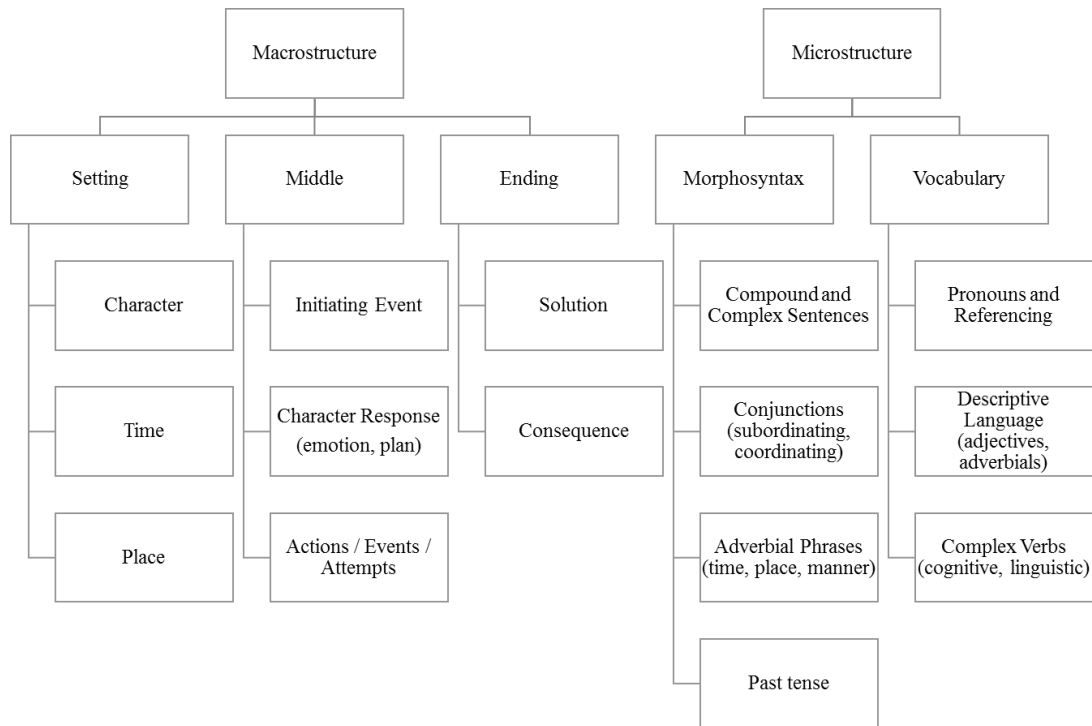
Macrostructure

Setting

Character

Time

Place

Middle

Initiating Event

Character Response (emotion, plan)

Actions / Events / Attempts

Ending

Solution

Consequence

Microstructure

Morphosyntax

Compound and Complex Sentences

Conjunctions (subordinating, coordinating)

Adverbial Phrases (time, place, manner)

Past tense

Vocabulary

Pronouns and Referencing

Descriptive Language (adjectives, adverbials)

Complex Verbs (cognitive, linguistic)